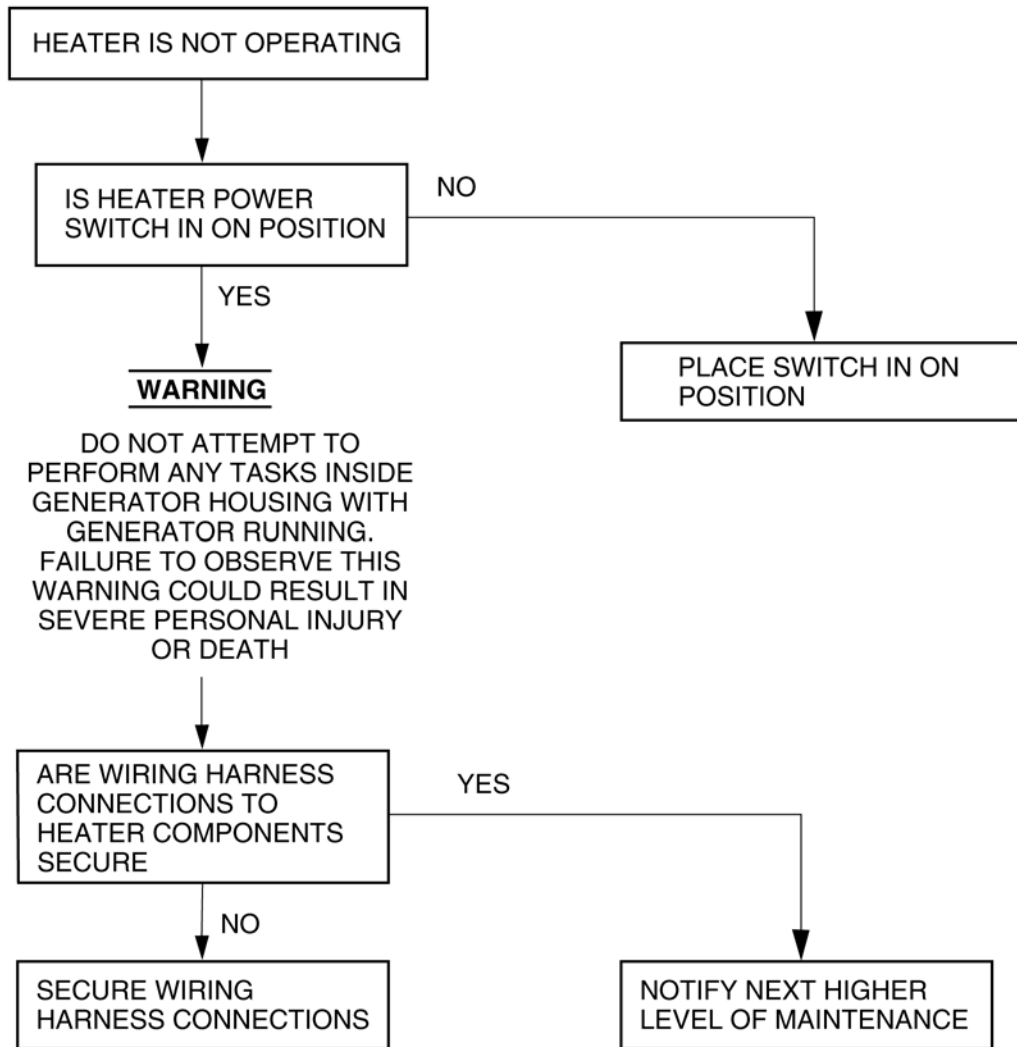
HEATER IS NOT OPERATING

IS HEATER POWER SWITCH IN ON POSITION

NO

PLACE SWITCH IN ON POSITION

YES

WARNING

DO NOT ATTEMPT TO PERFORM ANY TASKS INSIDE GENERATOR HOUSING WITH GENERATOR RUNNING. FAILURE TO OBSERVE THIS WARNING COULD RESULT IN SEVERE PERSONAL INJURY OR DEATH

ARE WIRING HARNESS CONNECTIONS TO HEATER COMPONENTS SECURE

YES

NOTIFY NEXT HIGHER LEVEL OF MAINTENANCE

NO

SECURE WIRING HARNESS CONNECTIONS